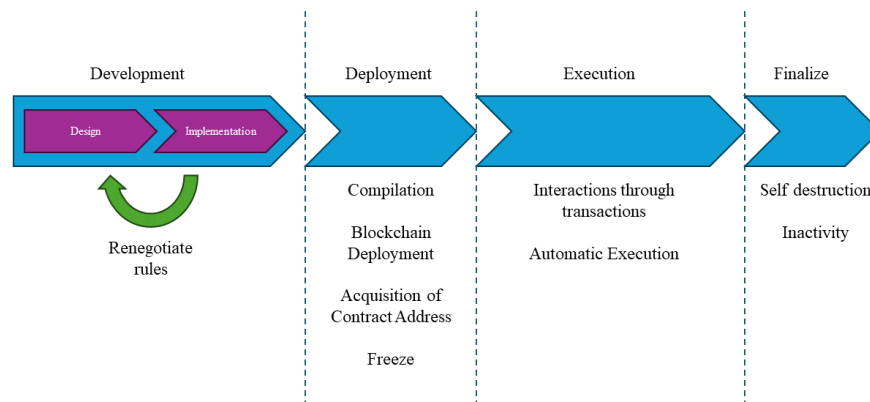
Development

Design

Implementation

Renegotiate rules

Deployment

Compilation

Blockchain Deployment

Acquisition of Contract Address

Freeze

Execution

Interactions through transactions

Automatic Execution

Finalize

Self destruction

Inactivity